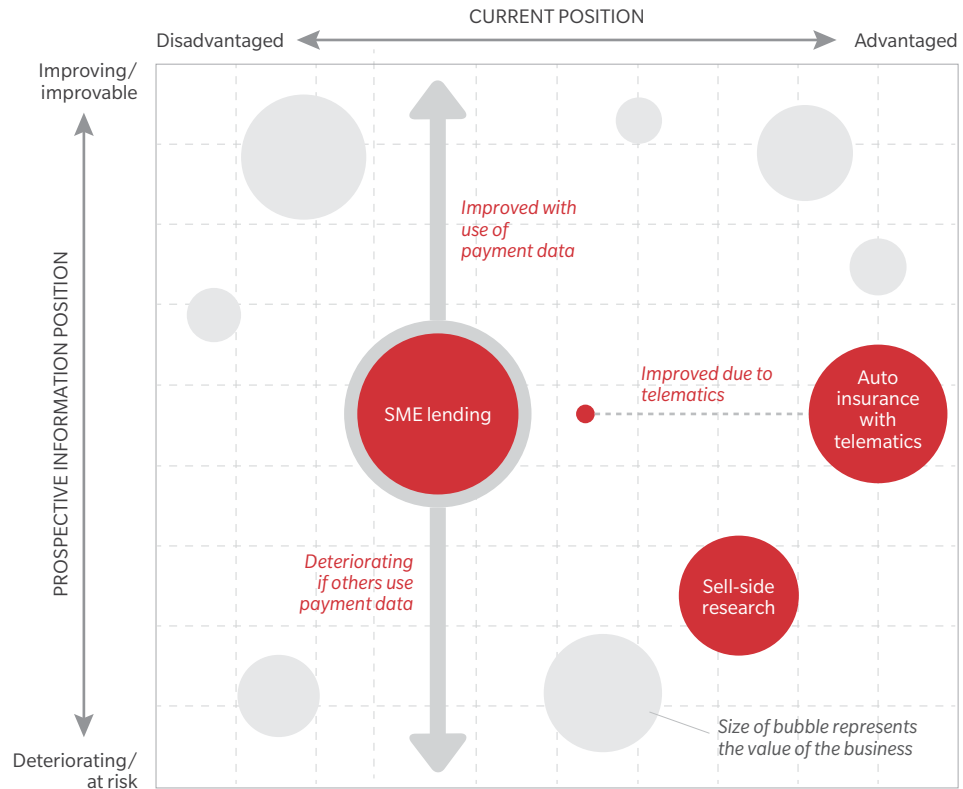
CURRENT POSITION

Disadvantaged

Advantaged

Improving/
improvable

PROSPECTIVE INFORMATION POSITION

Deteriorating/
at risk

Improved with use of payment data

SME lending

Deteriorating if others use payment data

Improved due to telematics

Auto insurance with telematics

Sell-side research

Size of bubble represents the value of the business